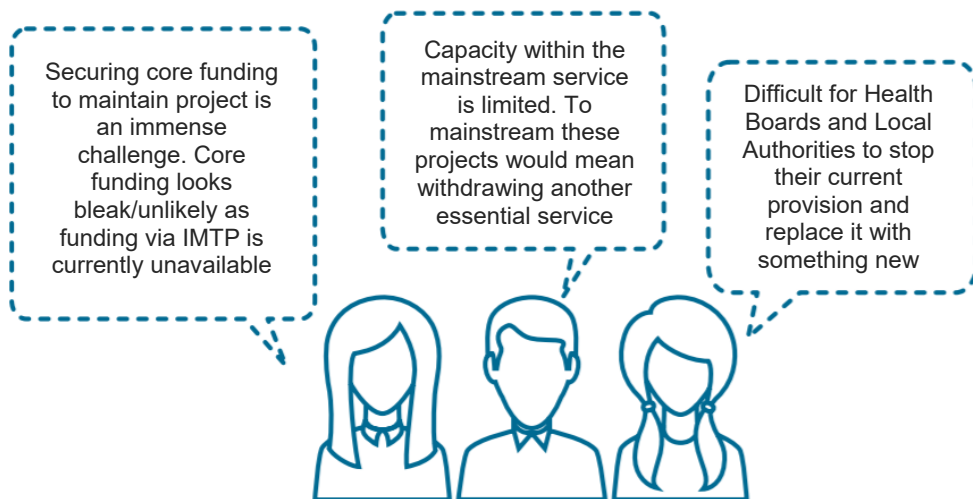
Securing core funding to maintain project is an immense challenge. Core funding looks bleak/unlikely as funding via IMTP is currently unavailable

Capacity within the mainstream service is limited. To mainstream these projects would mean withdrawing another essential service

Difficult for Health Boards and Local Authorities to stop their current provision and replace it with something new